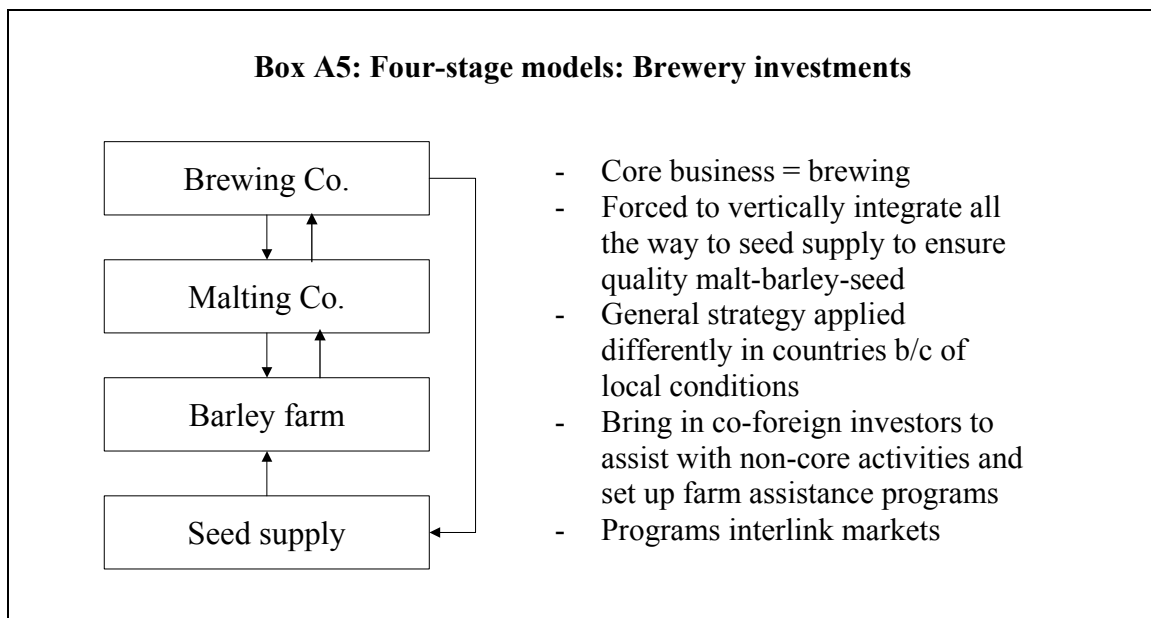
**Box A5: Four-stage models: Brewery investments**

Brewing Co.

Malting Co.

Barley farm

Seed supply

- Core business = brewing
- Forced to vertically integrate all the way to seed supply to ensure quality malt-barley-seed
- General strategy applied differently in countries b/c of local conditions
- Bring in co-foreign investors to assist with non-core activities and set up farm assistance programs
- Programs interlink markets